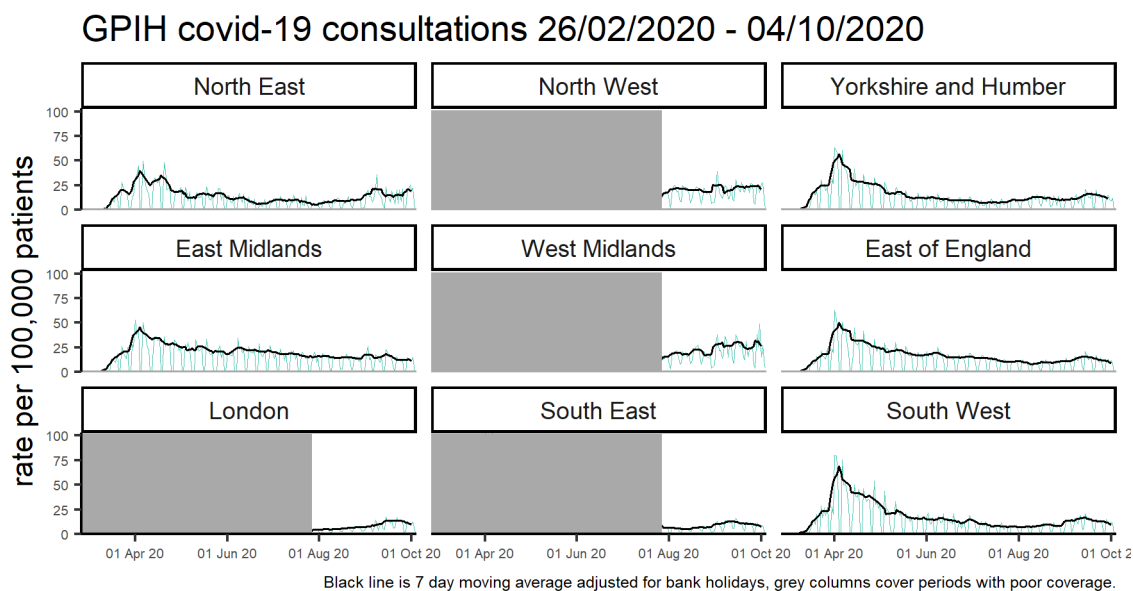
GPIH covid-19 consultations 26/02/2020 - 04/10/2020

rate per 100,000 patients

North East
100
75
50
25
0

North West

Yorkshire and Humber

East Midlands
100
75
50
25
0

West Midlands

East of England

London
100
75
50
25
0
01 Apr 20
01 Jun 20
01 Aug 20
01 Oct 20

South East
01 Apr 20
01 Jun 20
01 Aug 20
01 Oct 20

South West
01 Apr 20
01 Jun 20
01 Aug 20
01 Oct 2

Black line is 7 day moving average adjusted for bank holidays, grey columns cover periods with poor coverage.